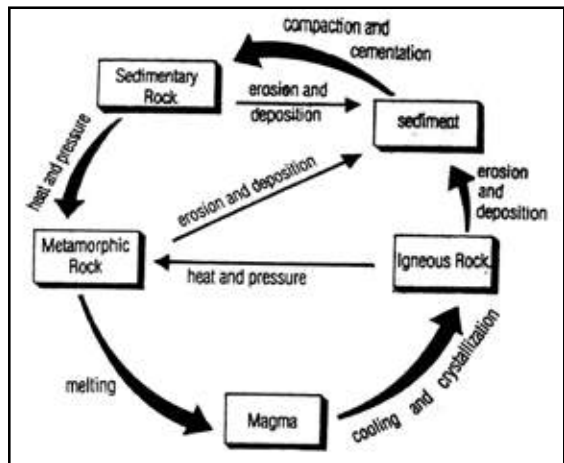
compaction and cementation

Sedimentary Rock

erosion and deposition

sediment

heat and pressure

erosion and deposition

erosion and deposition

Metamorphic Rock

heat and pressure

Igneous Rock

melting

Magma

cooling and crystallization